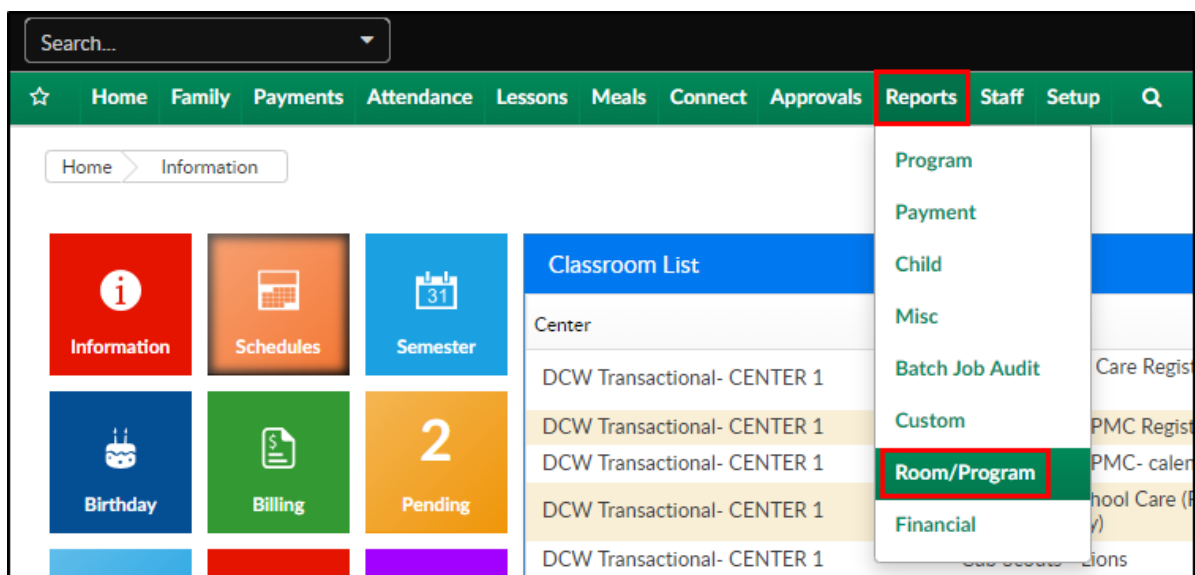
Search...

Home Family Payments Attendance Lessons Meals Connect Approvals Reports Staff Setup

Home Information

Information
Schedules
31
Semester
Birthday
Billing
2
Pending

Classroom List

Center

DCW Transactional- CENTER 1
DCW Transactional- CENTER 1
DCW Transactional- CENTER 1
DCW Transactional- CENTER 1
DCW Transactional- CENTER 1

Program
Payment
Child
Misc
Batch Job Audit
Custom
Room/Program
Financial

Care Regist
PMC Regist
PMC- caler
hool Care (
y)
Lions